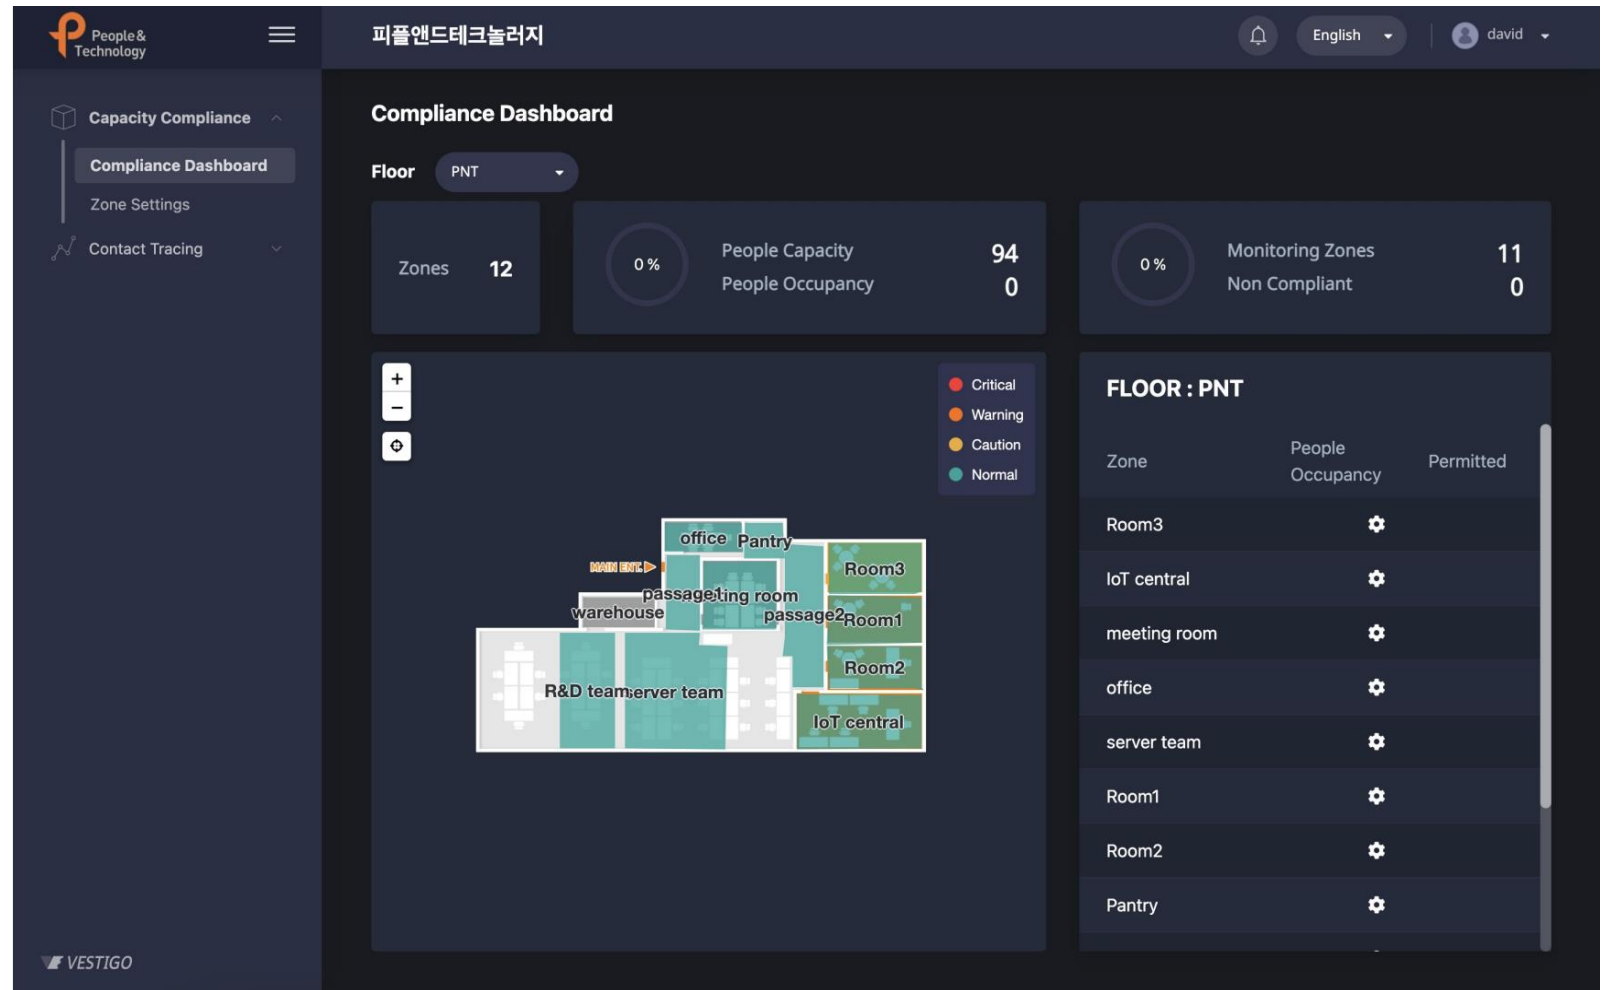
People & Technology

피플앤드테크놀러지

English

david

Capacity Compliance

Compliance Dashboard

Zone Settings

Contact Tracing

Compliance Dashboard

Floor PNT

Zones 12

0 %

People Capacity 94

People Occupancy 0

0 %

Monitoring Zones 11

Non Compliant 0

+

−

Critical

Warning

Caution

Normal

office Pantry

MAIN ENT.

Room3

passage meeting room

warehouse

passage2 Room1

Room2

R&D team server team

IoT central

FLOOR : PNT

| Zone | People Occupancy | Permitted |
|---|---|---|
| Room3 | | |
| IoT central | | |
| meeting room | | |
| office | | |
| server team | | |
| Room1 | | |
| Room2 | | |
| Pantry | | |

VESTIGO